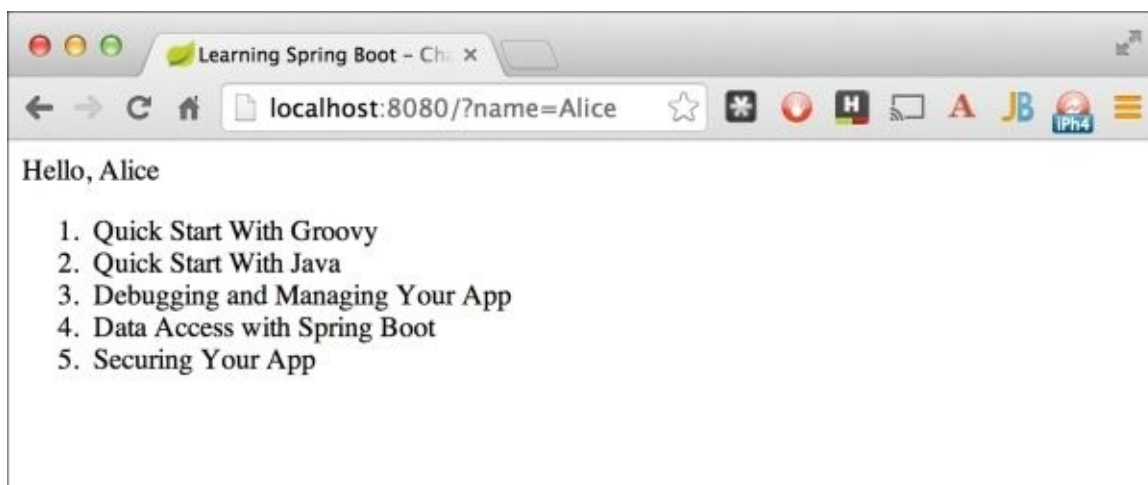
Learning Spring Boot – Ch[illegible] ×

localhost:8080/?name=Alice

A JB iPh4

Hello, Alice

1. Quick Start With Groovy
2. Quick Start With Java
3. Debugging and Managing Your App
4. Data Access with Spring Boot
5. Securing Your App